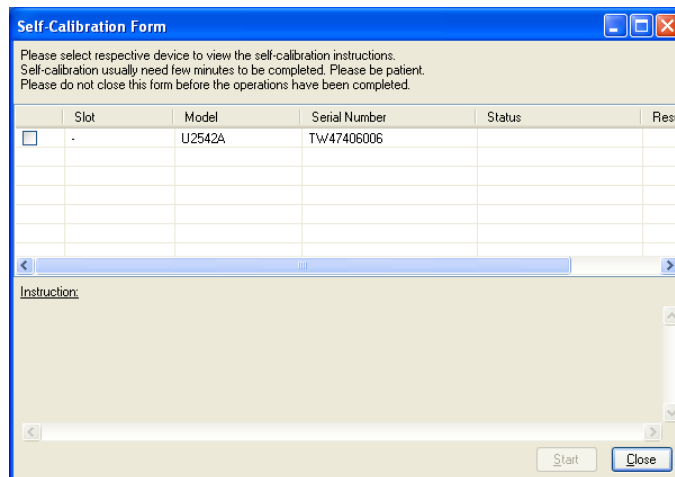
Self-Calibration Form

Please select respective device to view the self-calibration instructions.
Self-calibration usually need few minutes to be completed. Please be patient.
Please do not close this form before the operations have been completed.

| | Slot | Model | Serial Number | Status | Res |
|---|---|---|---|---|---|
| ☐ | - | U2542A | TW47406006 | | |

Instruction:

Start Close